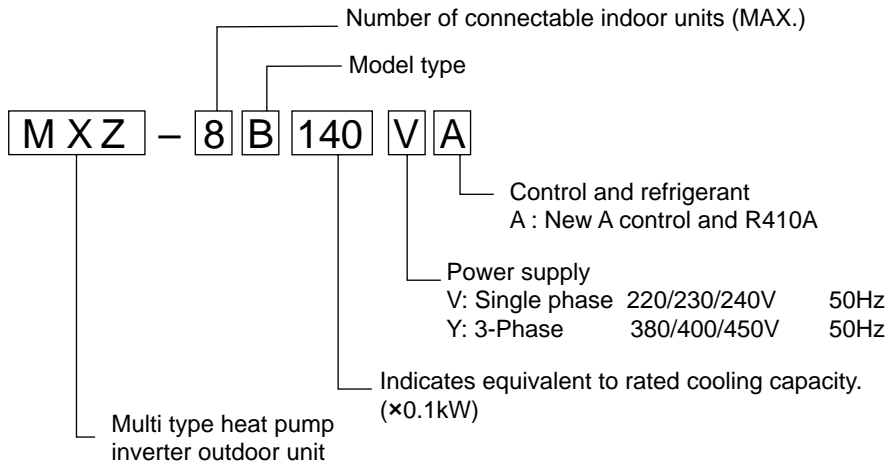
Number of connectable indoor units (MAX.)

Model type

MXZ – 8 B 140 V A

Control and refrigerant
A : New A control and R410A

Power supply
V: Single phase 220/230/240V 50Hz
Y: 3-Phase 380/400/450V 50Hz

Indicates equivalent to rated cooling capacity. (×0.1kW)

Multi type heat pump inverter outdoor unit